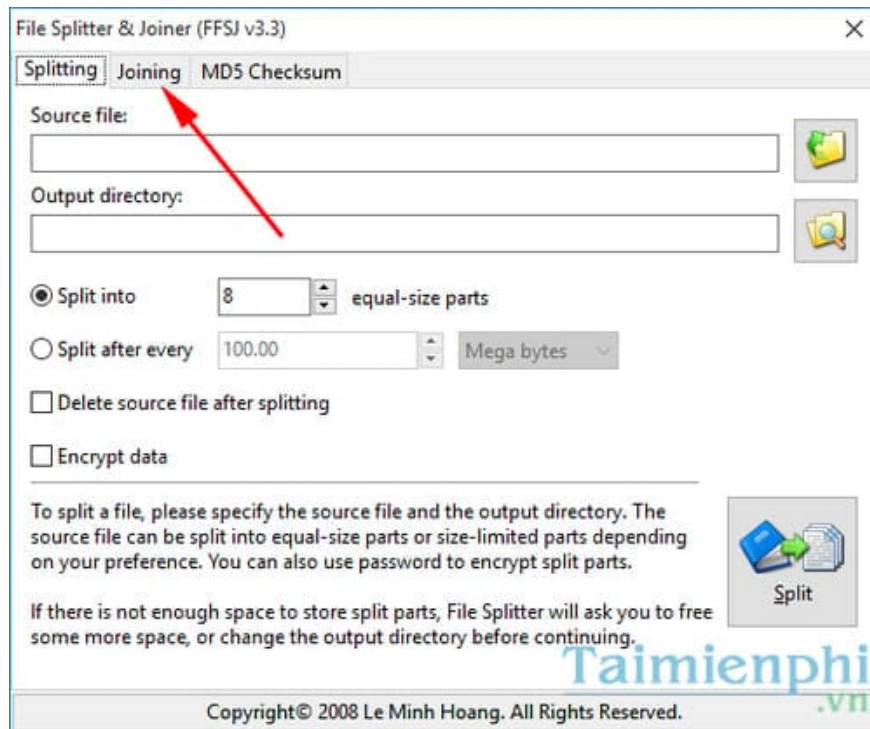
File Splitter & Joiner (FFSJ v3.3)

Splitting Joining MD5 Checksum

Source file:

Output directory:

Split into 8 equal-size parts

Split after every 100.00 Mega bytes

Delete source file after splitting

Encrypt data

To split a file, please specify the source file and the output directory. The source file can be split into equal-size parts or size-limited parts depending on your preference. You can also use password to encrypt split parts.

If there is not enough space to store split parts, File Splitter will ask you to free some more space, or change the output directory before continuing.

Split

Taimienphi .vn

Copyright© 2008 Le Minh Hoang. All Rights Reserved.